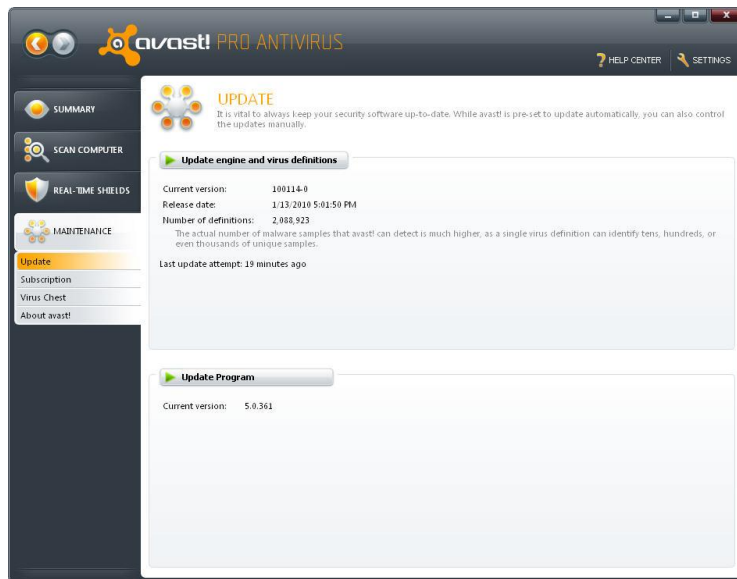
avast! PRO ANTIVIRUS

HELP CENTER
SETTINGS

SUMMARY
SCAN COMPUTER
REAL-TIME SHIELDS
MAINTENANCE
Update
Subscription
Virus Chest
About avast!

UPDATE
It is vital to always keep your security software up-to-date. While avast! is pre-set to update automatically, you can also control the updates manually.

Update engine and virus definitions

Current version: 100114-0
Release date: 1/13/2010 5:01:50 PM
Number of definitions: 2,088,923
The actual number of malware samples that avast! can detect is much higher, as a single virus definition can identify tens, hundreds, or even thousands of unique samples.
Last update attempt: 19 minutes ago

Update Program

Current version: 5.0.361